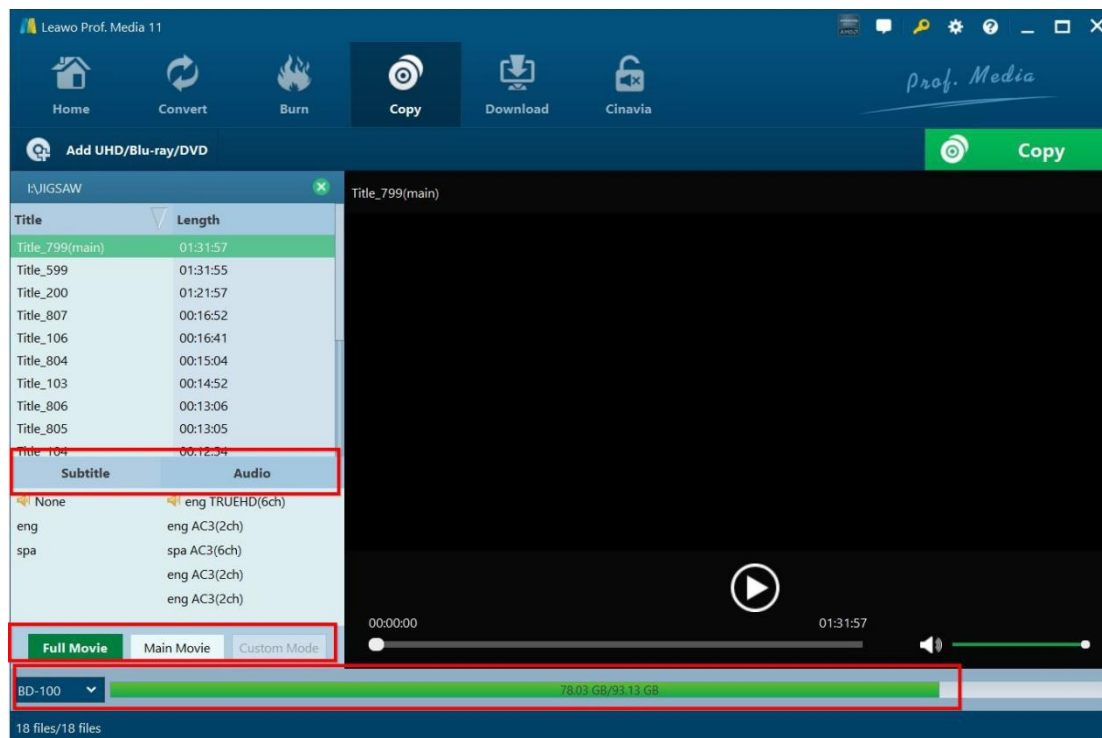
Leawo Prof. Media 11

Home
Convert
Burn
Copy
Download
Cinavia

Prof. Media

Add UHD/Blu-ray/DVD

Copy

I:\JIGSAW

Title_799(main)

| Title | Length |
|---|---|
| Title_799(main) | 01:31:57 |
| Title_599 | 01:31:55 |
| Title_200 | 01:21:57 |
| Title_807 | 00:16:52 |
| Title_106 | 00:16:41 |
| Title_804 | 00:15:04 |
| Title_103 | 00:14:52 |
| Title_806 | 00:13:06 |
| Title_805 | 00:13:05 |
| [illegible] | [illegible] |

| Subtitle | Audio |
|---|---|
| None | eng TRUEHD(6ch) |
| eng | eng AC3(2ch) |
| spa | spa AC3(6ch) |
| | eng AC3(2ch) |
| | eng AC3(2ch) |

Full Movie
Main Movie
Custom Mode

00:00:00
01:31:57

BD-100
78.03 GB/93.13 GB

18 files/18 files